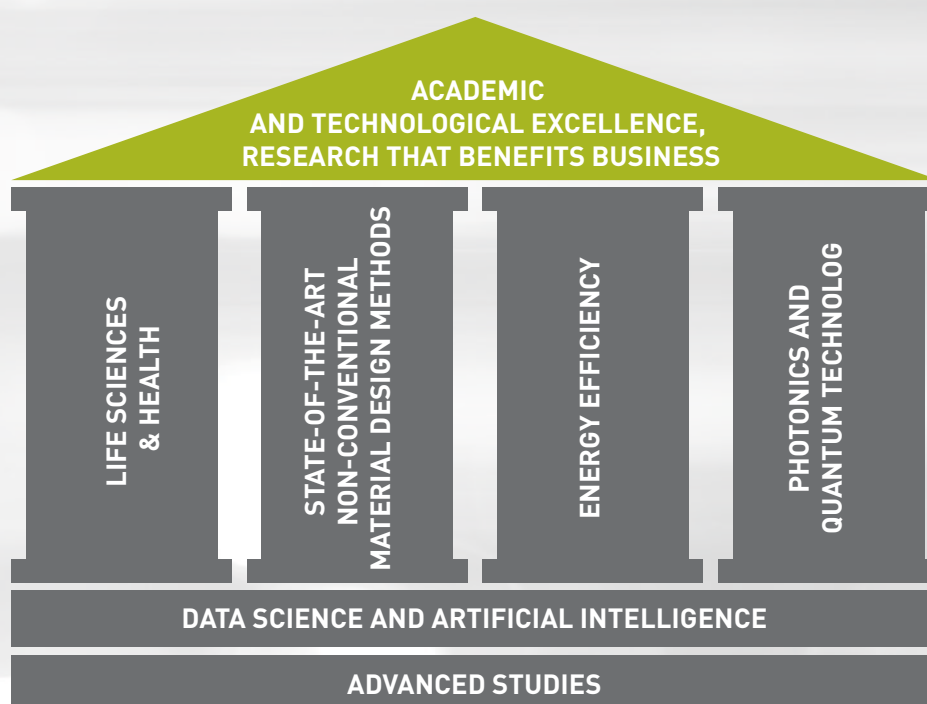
ACADEMIC
AND TECHNOLOGICAL EXCELLENCE,
RESEARCH THAT BENEFITS BUSINESS

LIFE SCIENCES
& HEALTH

STATE-OF-THE-ART
NON-CONVENTIONAL
MATERIAL DESIGN METHODS

ENERGY EFFICIENCY

PHOTONICS AND
QUANTUM TECHNOLOG

DATA SCIENCE AND ARTIFICIAL INTELLIGENCE

ADVANCED STUDIES